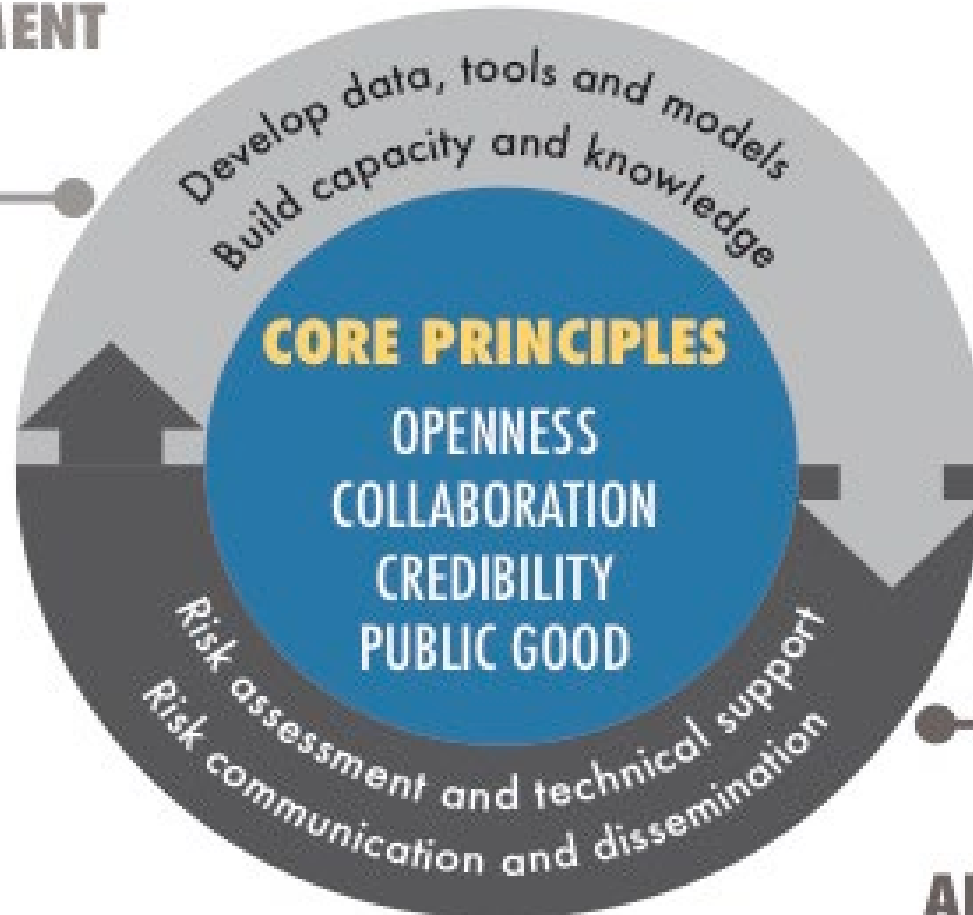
ENT

Develop data, tools and models
Build capacity and knowledge

CORE PRINCIPLES
OPENNESS
COLLABORATION
CREDIBILITY
PUBLIC GOOD

Risk assessment and technical support
Risk communication and dissemination

AI